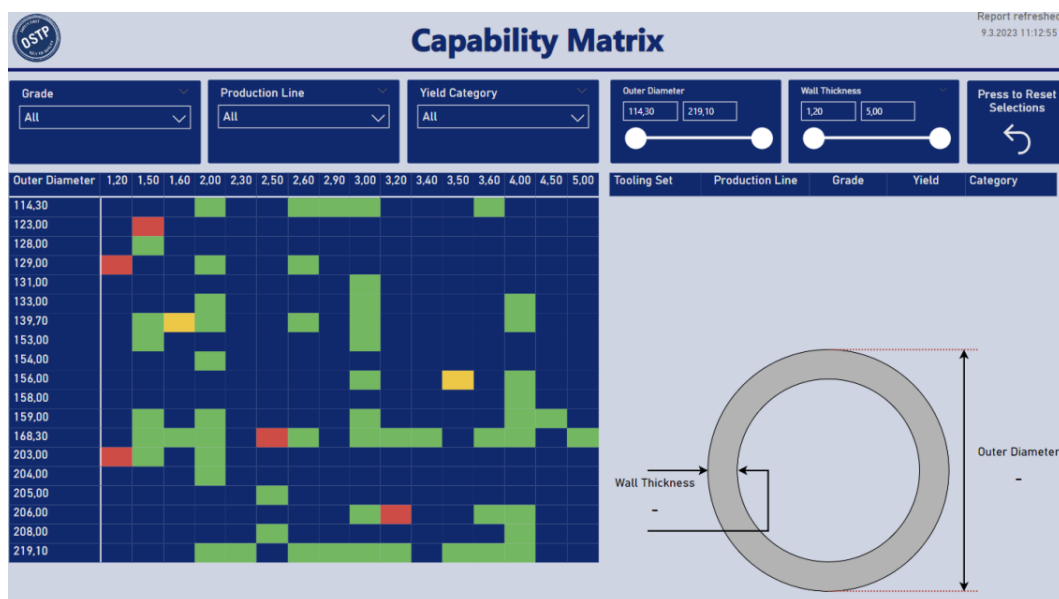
OSTP

Capability Matrix

Report refreshed
9.3.2023 11:12:55

Grade
All

Production Line
All

Yield Category
All

Outer Diameter
114,30
219,10

Wall Thickness
1,20
5,00

Press to Reset Selections

| Outer Diameter | 1,20 | 1,50 | 1,60 | 2,00 | 2,30 | 2,50 | 2,60 | 2,90 | 3,00 | 3,20 | 3,40 | 3,50 | 3,60 | 4,00 | 4,50 | 5,00 |
|---|---|---|---|---|---|---|---|---|---|---|---|---|---|---|---|---|
| 114,30 | | | | | | | | | | | | | | | | |
| 123,00 | | | | | | | | | | | | | | | | |
| 128,00 | | | | | | | | | | | | | | | | |
| 129,00 | | | | | | | | | | | | | | | | |
| 131,00 | | | | | | | | | | | | | | | | |
| 133,00 | | | | | | | | | | | | | | | | |
| 139,70 | | | | | | | | | | | | | | | | |
| 153,00 | | | | | | | | | | | | | | | | |
| 154,00 | | | | | | | | | | | | | | | | |
| 156,00 | | | | | | | | | | | | | | | | |
| 158,00 | | | | | | | | | | | | | | | | |
| 159,00 | | | | | | | | | | | | | | | | |
| 168,30 | | | | | | | | | | | | | | | | |
| 203,00 | | | | | | | | | | | | | | | | |
| 204,00 | | | | | | | | | | | | | | | | |
| 205,00 | | | | | | | | | | | | | | | | |
| 206,00 | | | | | | | | | | | | | | | | |
| 208,00 | | | | | | | | | | | | | | | | |
| 219,10 | | | | | | | | | | | | | | | | |

| Tooling Set | Production Line | Grade | Yield | Category |
|---|---|---|---|---|

Wall Thickness
-

Outer Diameter
-